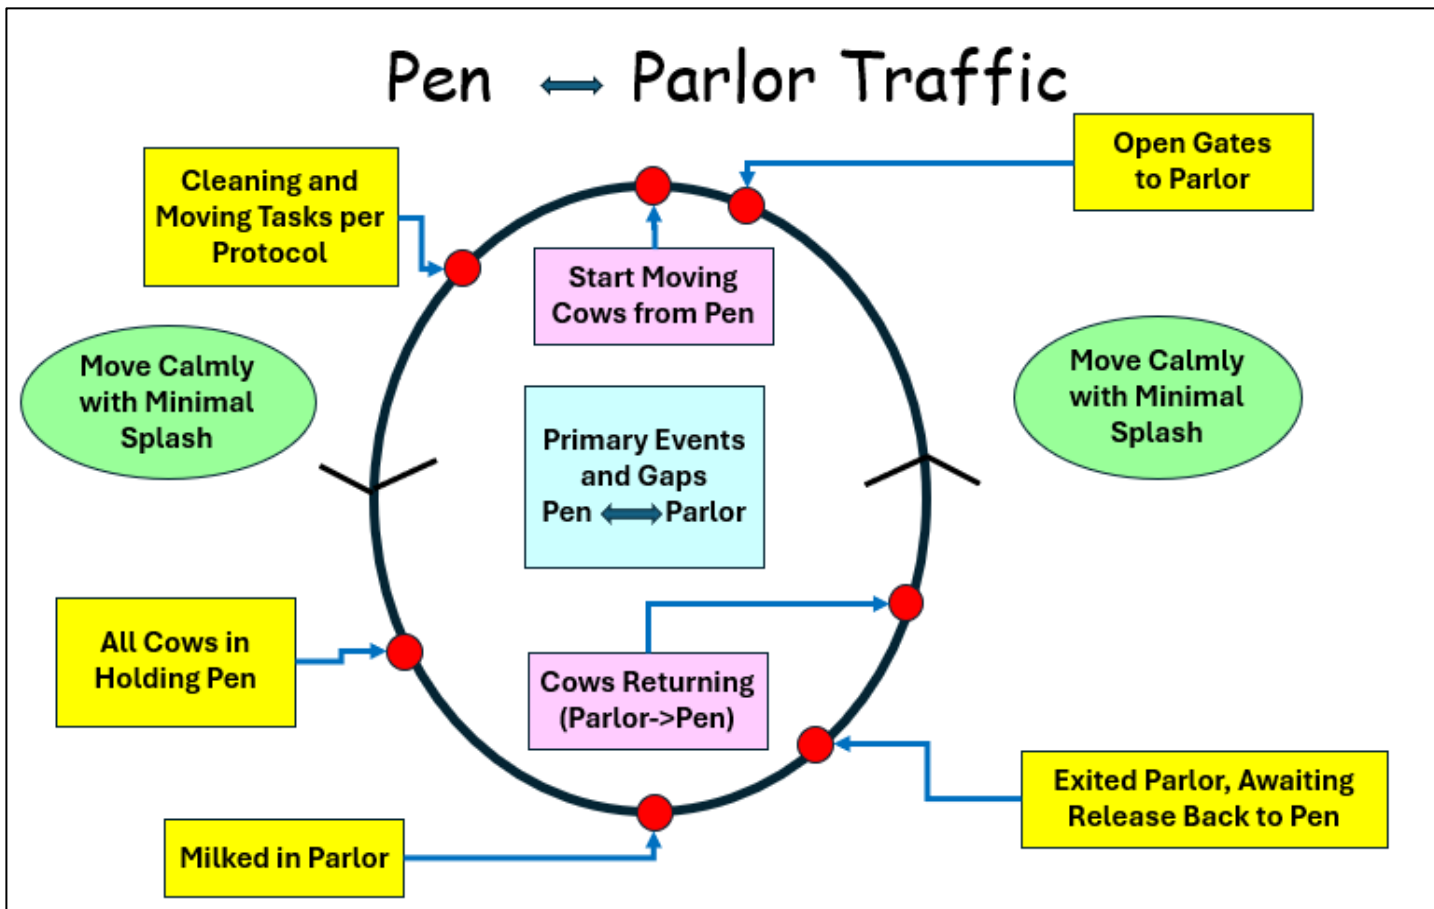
Pen ⟷ Parlor Traffic

Cleaning and Moving Tasks per Protocol

Open Gates to Parlor

Start Moving Cows from Pen

Move Calmly with Minimal Splash

Primary Events and Gaps Pen ⟷ Parlor

Move Calmly with Minimal Splash

All Cows in Holding Pen

Cows Returning (Parlor->Pen)

Exited Parlor, Awaiting Release Back to Pen

Milked in Parlor